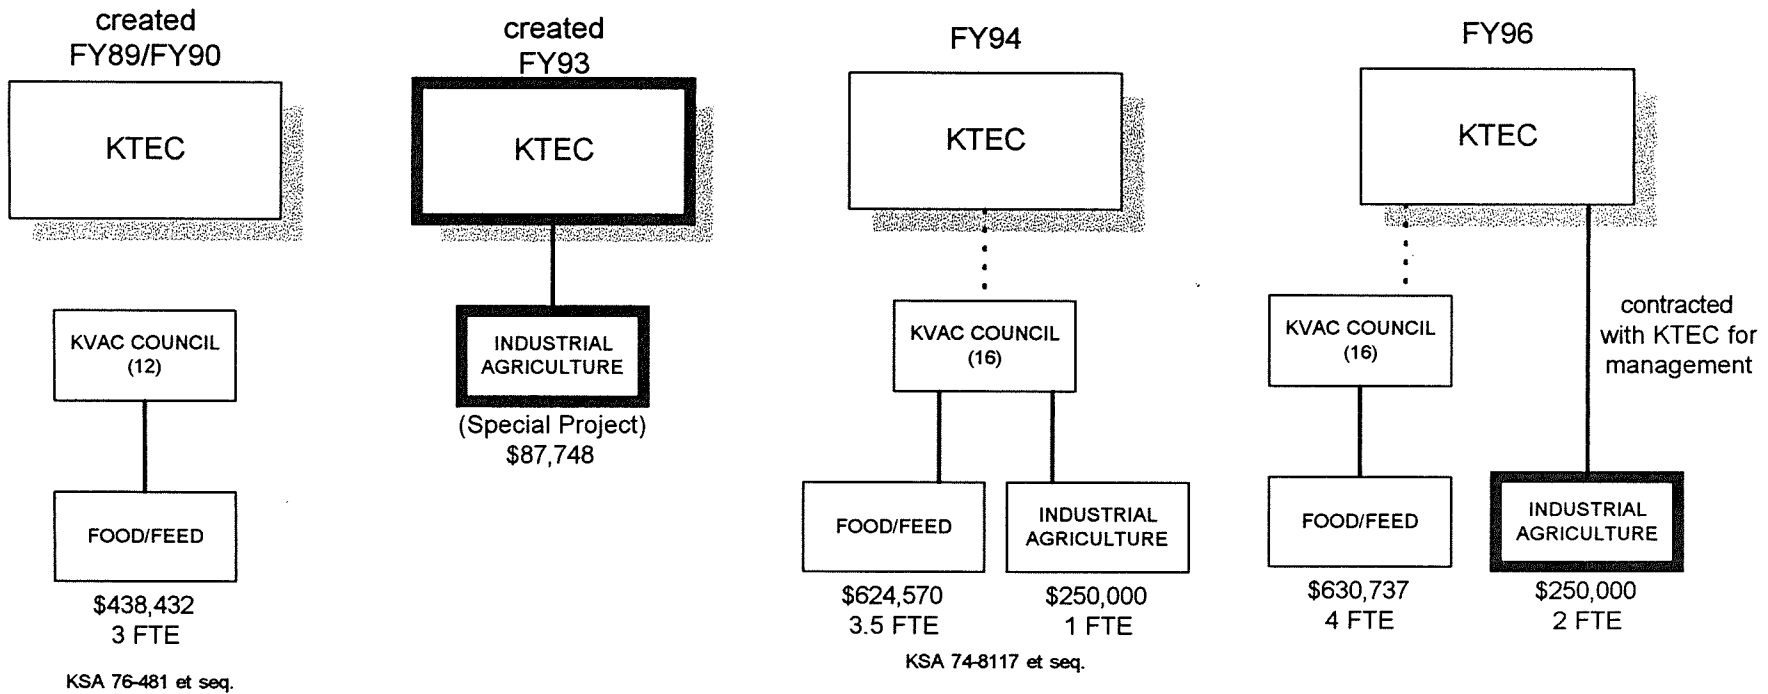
created FY89/FY90

KTEC

KVAC COUNCIL (12)

FOOD/FEED

$438,432
3 FTE

KSA 76-481 et seq.

created FY93

KTEC

INDUSTRIAL AGRICULTURE

(Special Project)
$87,748

FY94

KTEC

KVAC COUNCIL (16)

FOOD/FEED

$624,570
3.5 FTE

INDUSTRIAL AGRICULTURE

$250,000
1 FTE

KSA 74-8117 et seq.

FY96

KTEC

KVAC COUNCIL (16)

FOOD/FEED

$630,737
4 FTE

contracted with KTEC for management

INDUSTRIAL AGRICULTURE

$250,000
2 FTE